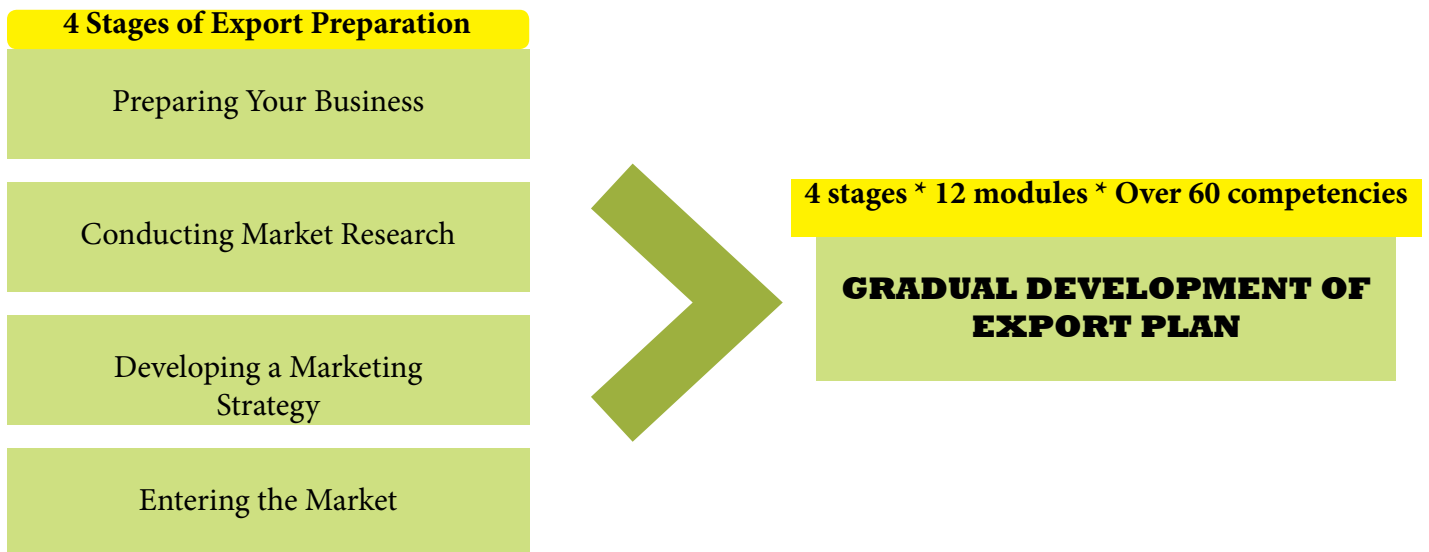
4 Stages of Export Preparation

Preparing Your Business

Conducting Market Research

Developing a Marketing Strategy

Entering the Market

4 stages * 12 modules * Over 60 competencies

GRADUAL DEVELOPMENT OF EXPORT PLAN